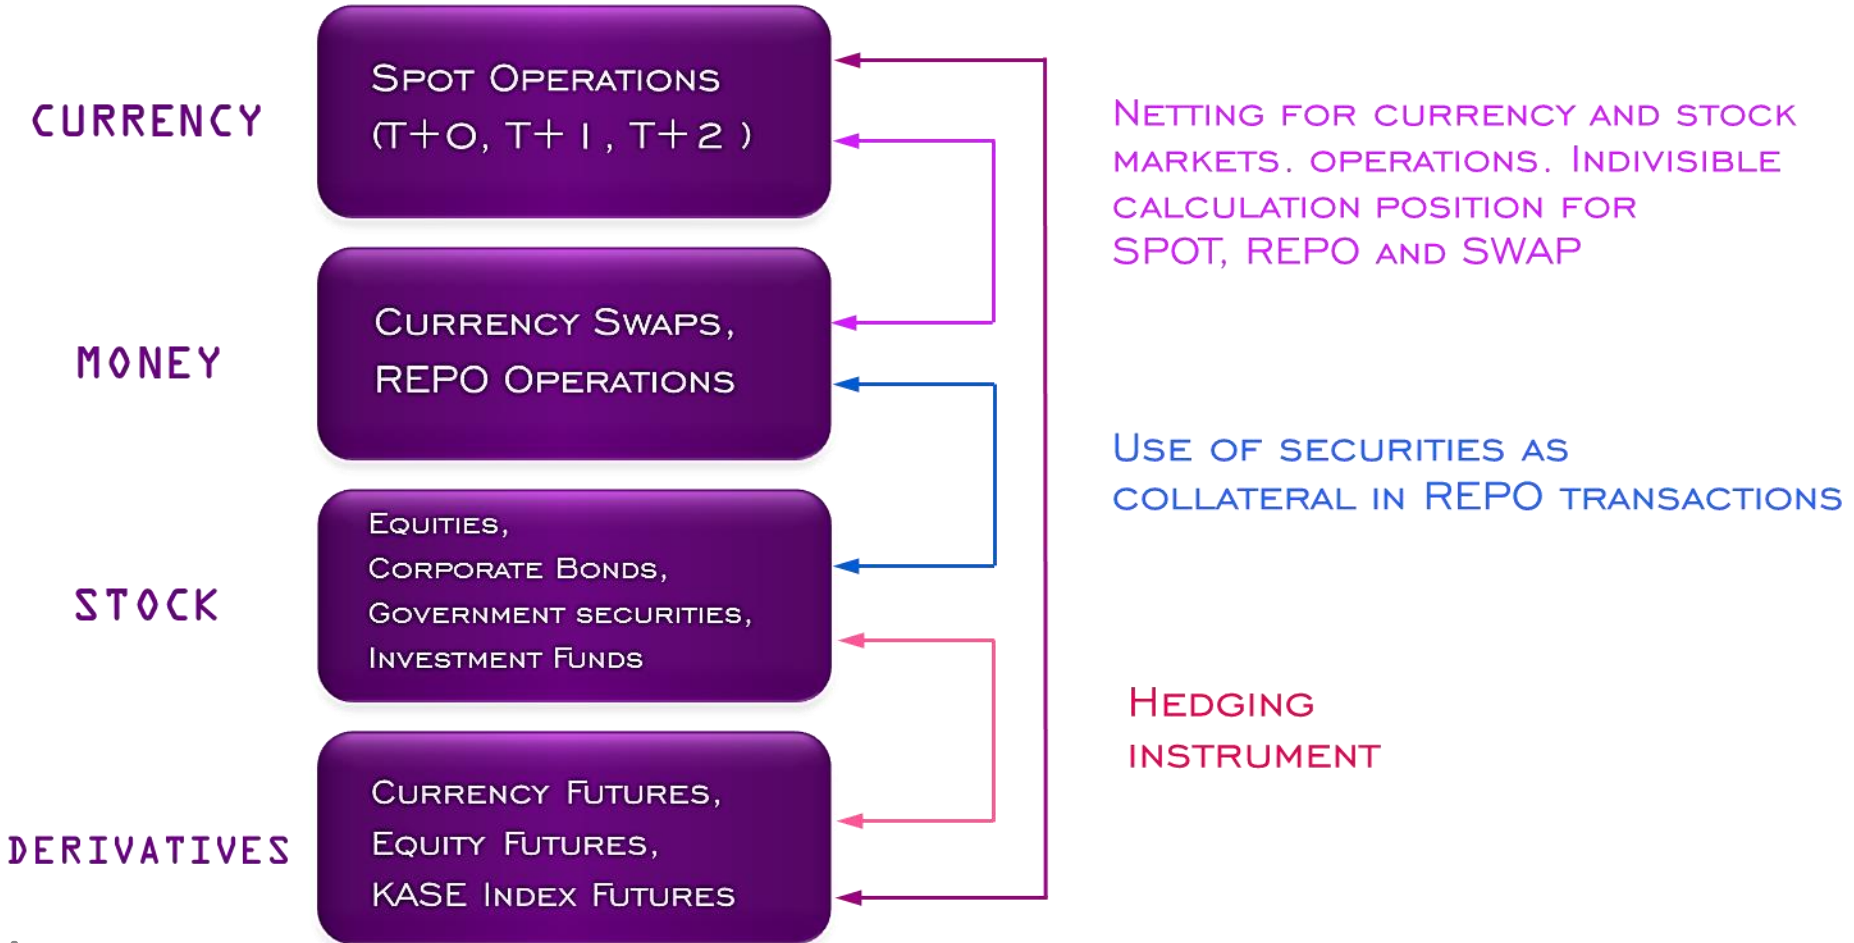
CURRENCY

Spot Operations (T+0, T+1, T+2)

MONEY

Currency Swaps, REPO Operations

STOCK

Equities, Corporate Bonds, Government securities, Investment Funds

DERIVATIVES

Currency Futures, Equity Futures, KASE Index Futures

Netting for currency and stock markets. operations. Indivisible calculation position for SPOT, REPO and SWAP

Use of securities as collateral in REPO transactions

Hedging instrument